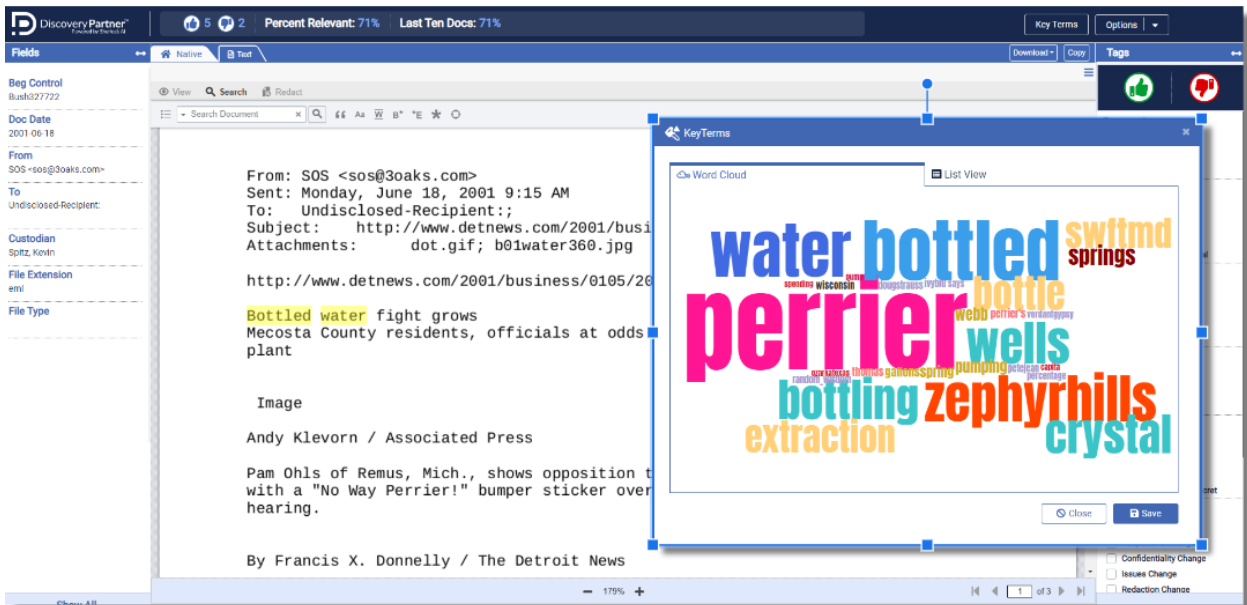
Discovery Partner
Powered by Sherlock AI
5 2 Percent Relevant: 71% Last Ten Docs: 71%
Key Terms
Options

Fields
Beg Control
Bush327722
Doc Date
2001-06-18
From
SOS <sos@3oaks.com>
To
Undisclosed-Recipient:
Custodian
Spitz, Kevin
File Extension
eml
File Type
Show All

Native
Text
Download
Copy
View Search Redact
Search Document

From: SOS <sos@3oaks.com>
Sent: Monday, June 18, 2001 9:15 AM
To: Undisclosed-Recipient:;
Subject: http://www.detnews.com/2001/busi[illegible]
Attachments: dot.gif; b01water360.jpg

http://www.detnews.com/2001/business/0105/20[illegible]

Bottled water fight grows
Mecosta County residents, officials at odds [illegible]
plant

Image

Andy Klevorn / Associated Press

Pam Ohls of Remus, Mich., shows opposition t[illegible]
with a "No Way Perrier!" bumper sticker over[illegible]
hearing.

By Francis X. Donnelly / The Detroit News

179%
1 of 3

Tags

KeyTerms
Word Cloud
List View
water bottled swftmd springs perrier bottle spending wisconsin dougstrauss ivybie says webb wells perrier's verdandypny thomas gallons spring pumping petejean canada random percentage bottling zephyrhills extraction crystal
Close
Save

Confidentiality Change
Issues Change
Redaction Change